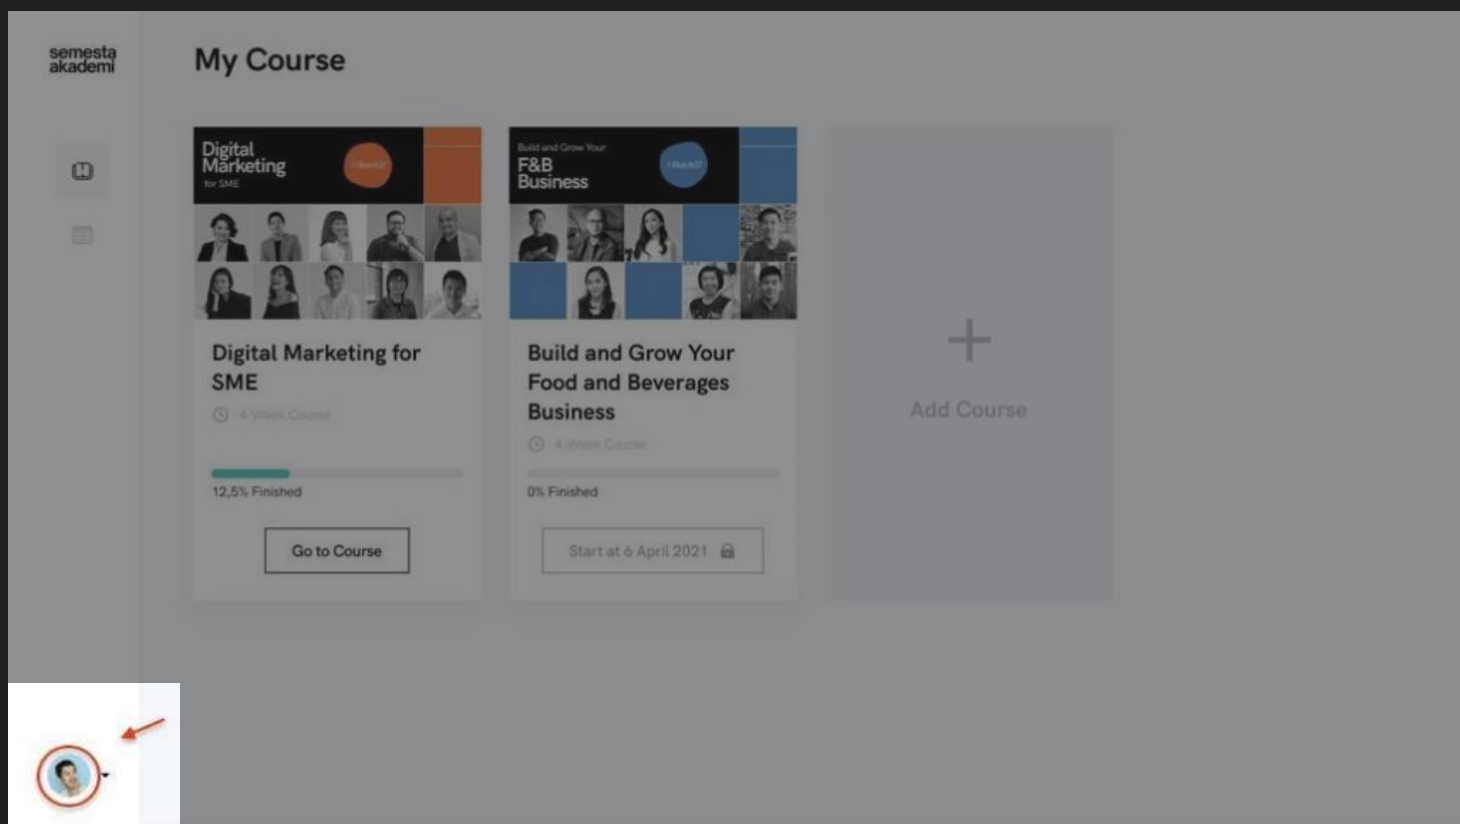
semesta akademi

My Course

Digital Marketing for SME

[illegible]

Build and Grow Your F&B Business

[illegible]

Digital Marketing for SME

4 Week Course

12,5% Finished

Go to Course

Build and Grow Your Food and Beverages Business

4 Week Course

0% Finished

Start at 6 April 2021

+

Add Course